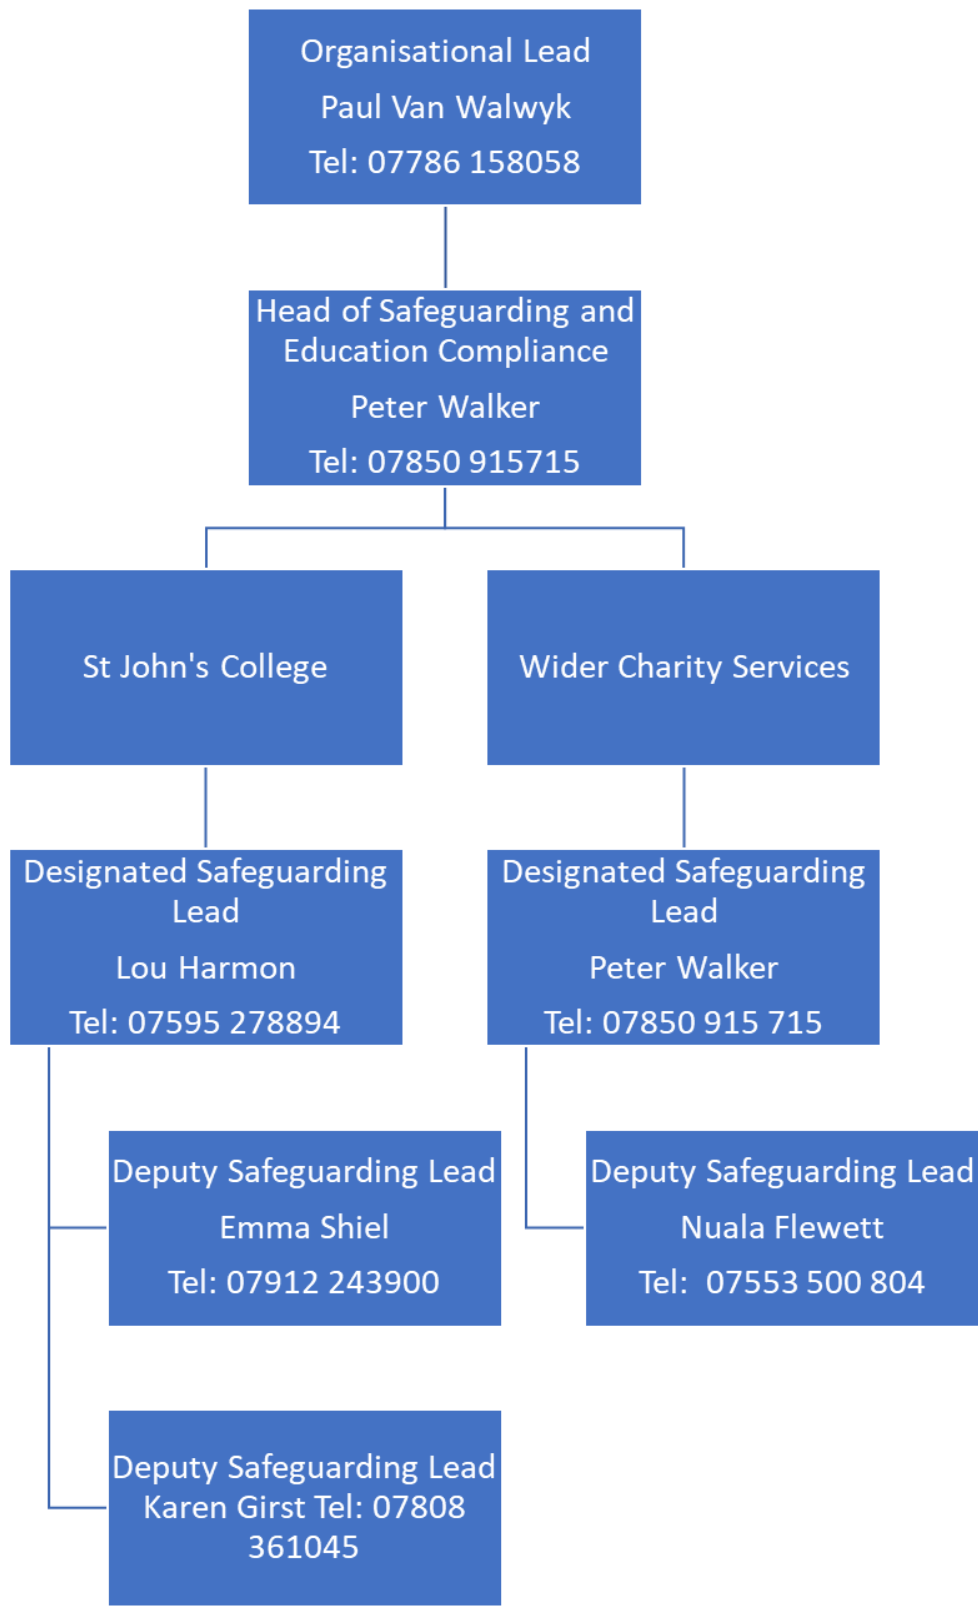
Organisational Lead
Paul Van Walwyk
Tel: 07786 158058

Head of Safeguarding and Education Compliance
Peter Walker
Tel: 07850 915715

St John's College

Designated Safeguarding Lead
Lou Harmon
Tel: 07595 278894

Deputy Safeguarding Lead
Emma Shiel
Tel: 07912 243900

Deputy Safeguarding Lead
Karen Girst Tel: 07808 361045

Wider Charity Services

Designated Safeguarding Lead
Peter Walker
Tel: 07850 915 715

Deputy Safeguarding Lead
Nuala Flewett
Tel: 07553 500 804